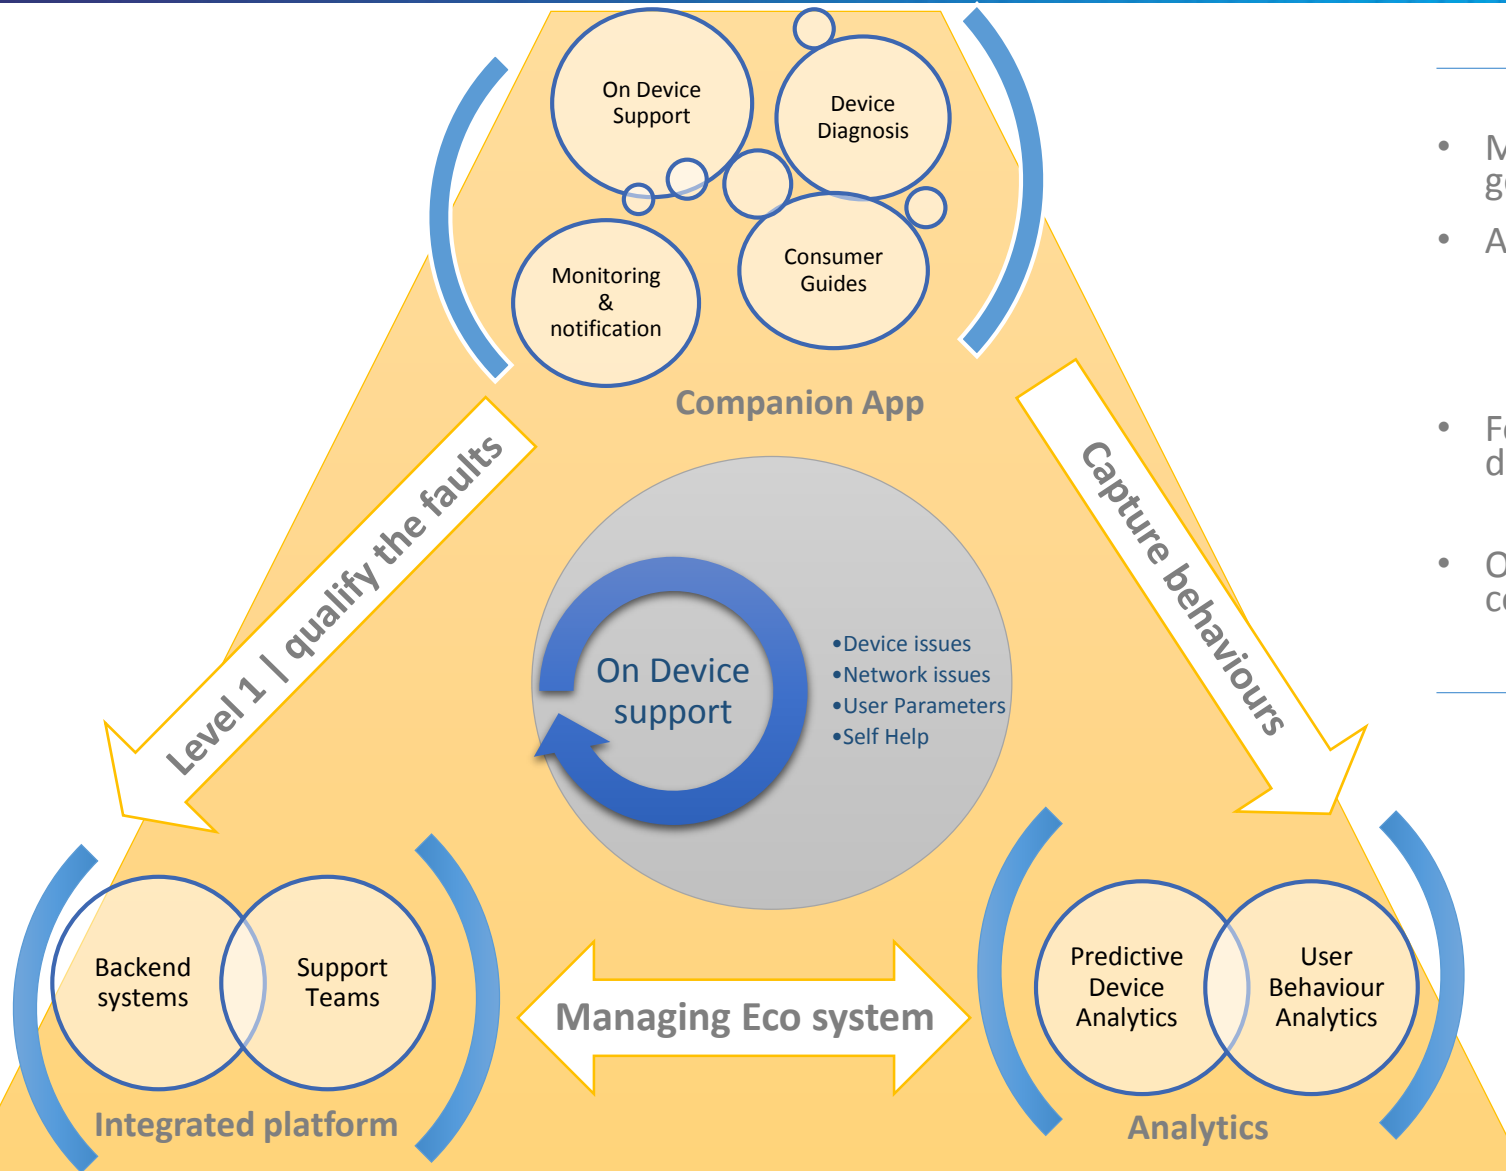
On Device Support

Device Diagnosis

Monitoring & notification

Consumer Guides

Companion App

Level 1 | qualify the faults

Capture behaviours

On Device support

•Device issues
•Network issues
•User Parameters
•Self Help

Backend systems

Support Teams

Integrated platform

Managing Eco system

Predictive Device Analytics

User Behaviour Analytics

Analytics

• M g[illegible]
• A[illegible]
• F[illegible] d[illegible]
• O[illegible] c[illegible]